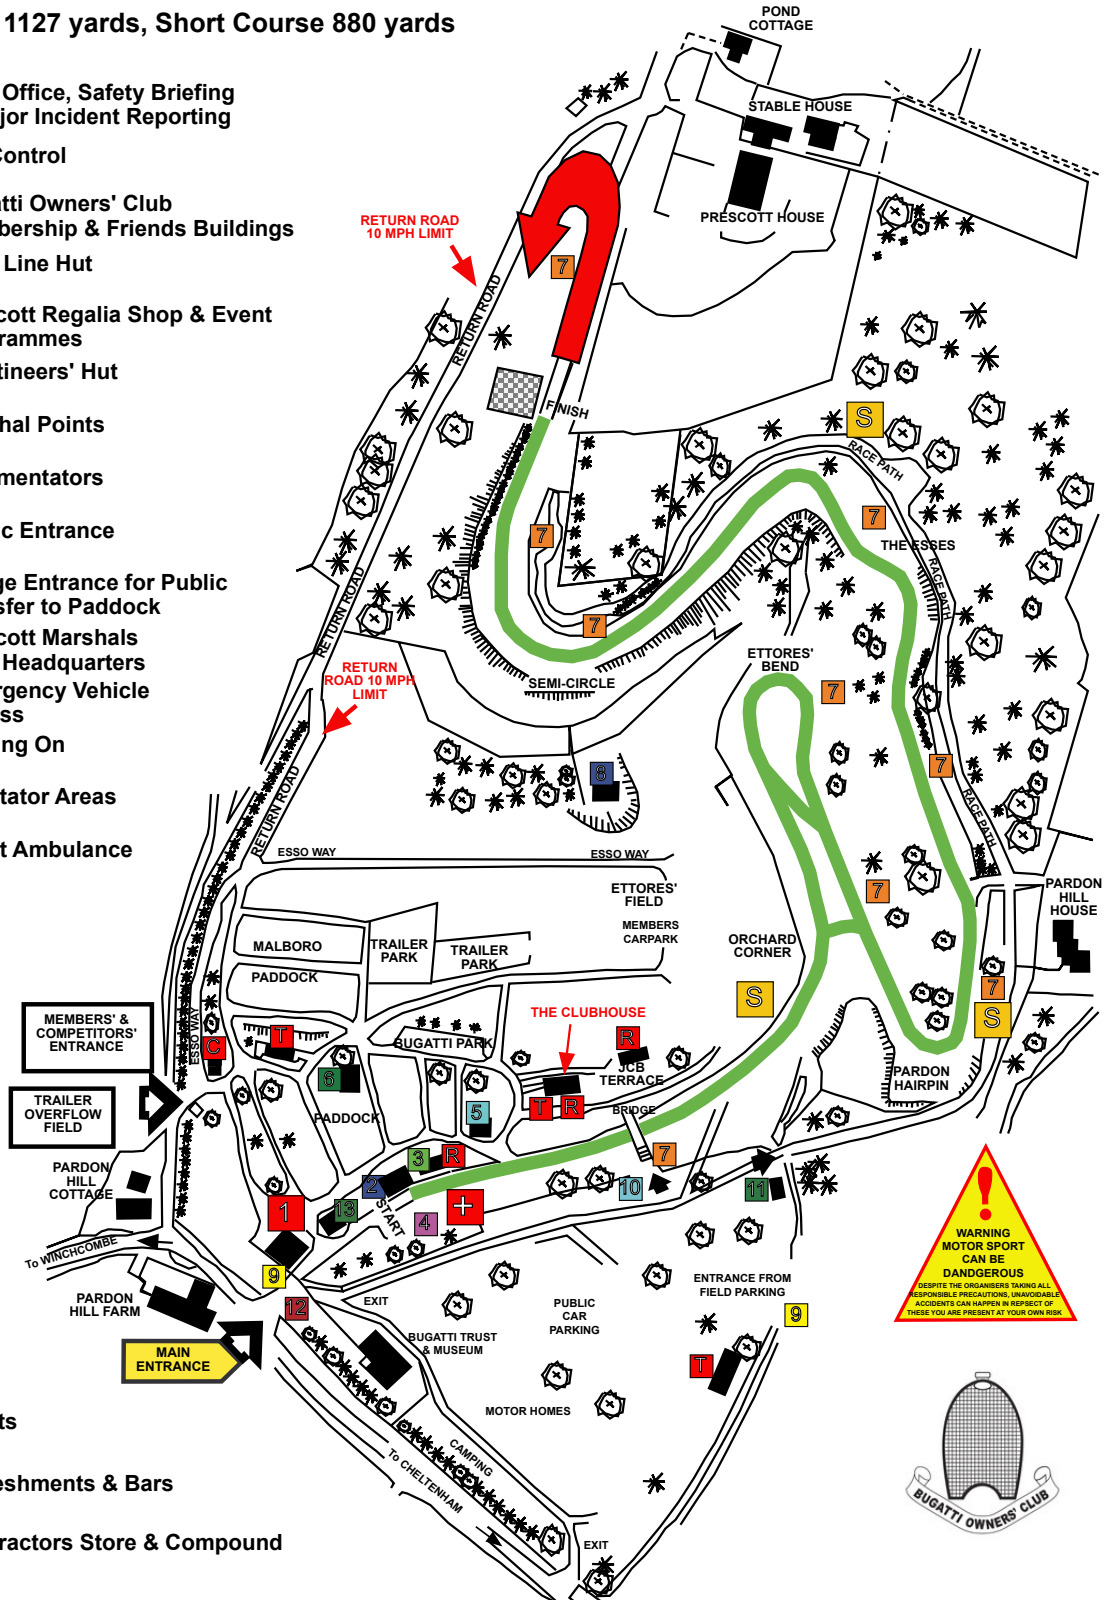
1127 yards, Short Course 880 yards

Office, Safety Briefing
jor Incident Reporting

Control

tti Owners' Club
bership & Friends Buildings

Line Hut

cott Regalia Shop & Event
rammes

tineers' Hut

hal Points

mentators

c Entrance

ge Entrance for Public
sfer to Paddock

cott Marshals
Headquarters

rgency Vehicle
ss

ng On

tator Areas

t Ambulance

ts

eshments & Bars

ractors Store & Compound

POND COTTAGE

STABLE HOUSE

PRESCOTT HOUSE

RETURN ROAD 10 MPH LIMIT

RETURN ROAD

7

FINISH

S

RACE PATH

7

THE ESSES

7

7

SEMI-CIRCLE

ETTORES' BEND

7

RACE PATH

RETURN ROAD

RETURN ROAD 10 MPH LIMIT

7

RETURN ROAD

8

ESSO WAY

ESSO WAY

RACE PATH

ETTORES' FIELD

MEMBERS CARPARK

7

PARDON HILL HOUSE

ORCHARD CORNER

MALBORO

TRAILER PARK

TRAILER PARK

PADDOCK

S

7

S

MEMBERS' & COMPETITORS' ENTRANCE

ESSO WAY

C

T

BUGATTI PARK

THE CLUBHOUSE

R

JCB TERRACE

PARDON HAIRPIN

6

TRAILER OVERFLOW FIELD

PADDOCK

5

T

R

BRIDGE

PARDON HILL COTTAGE

3

R

7

2

10

11

1

13

START

+

4

To WINCHCOMBE

9

WARNING MOTOR SPORT CAN BE DANDGEROUS
DESPITE THE ORGANISERS TAKING ALL RESPONSIBLE PRECAUTIONS, UNAVOIDABLE ACCIDENTS CAN HAPPEN IN REPSECT OF THESE YOU ARE PRESENT AT YOUR OWN RISK

PARDON HILL FARM

12

EXIT

PUBLIC CAR PARKING

ENTRANCE FROM FIELD PARKING

9

MAIN ENTRANCE

BUGATTI TRUST & MUSEUM

T

MOTOR HOMES

CAMPING

To CHELTENHAM

EXIT

BUGATTI OWNERS' CLUB